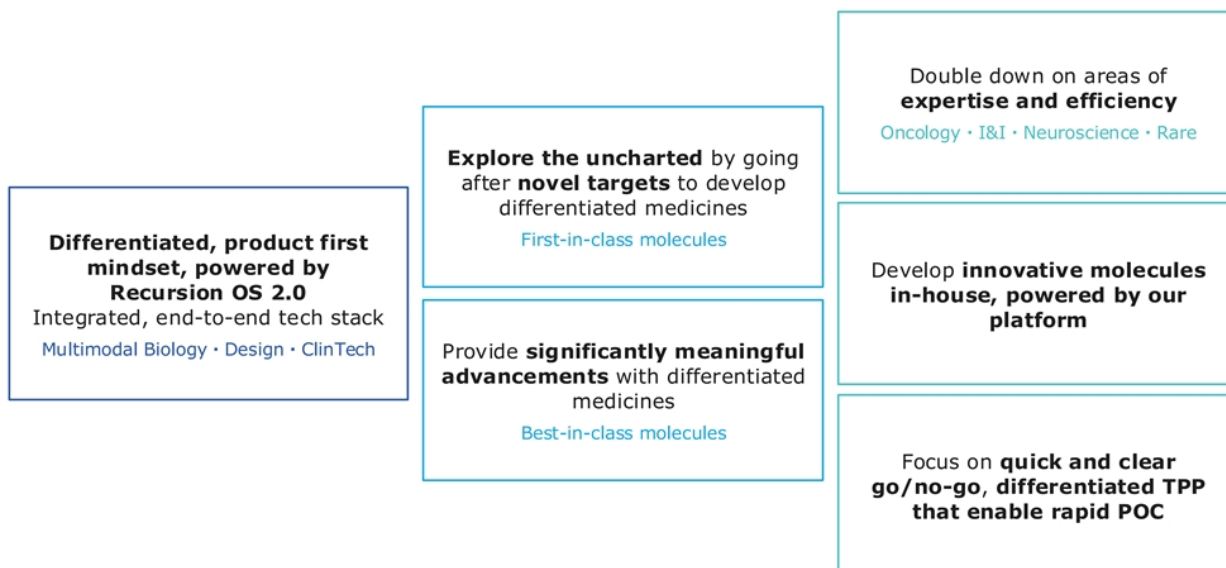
Differentiated, product first mindset, powered by Recursion OS 2.0
Integrated, end-to-end tech stack
Multimodal Biology • Design • ClinTech

Explore the uncharted by going after novel targets to develop differentiated medicines
First-in-class molecules

Provide significantly meaningful advancements with differentiated medicines
Best-in-class molecules

Double down on areas of expertise and efficiency
Oncology • I&I • Neuroscience • Rare

Develop innovative molecules in-house, powered by our platform

Focus on quick and clear go/no-go, differentiated TPP that enable rapid POC